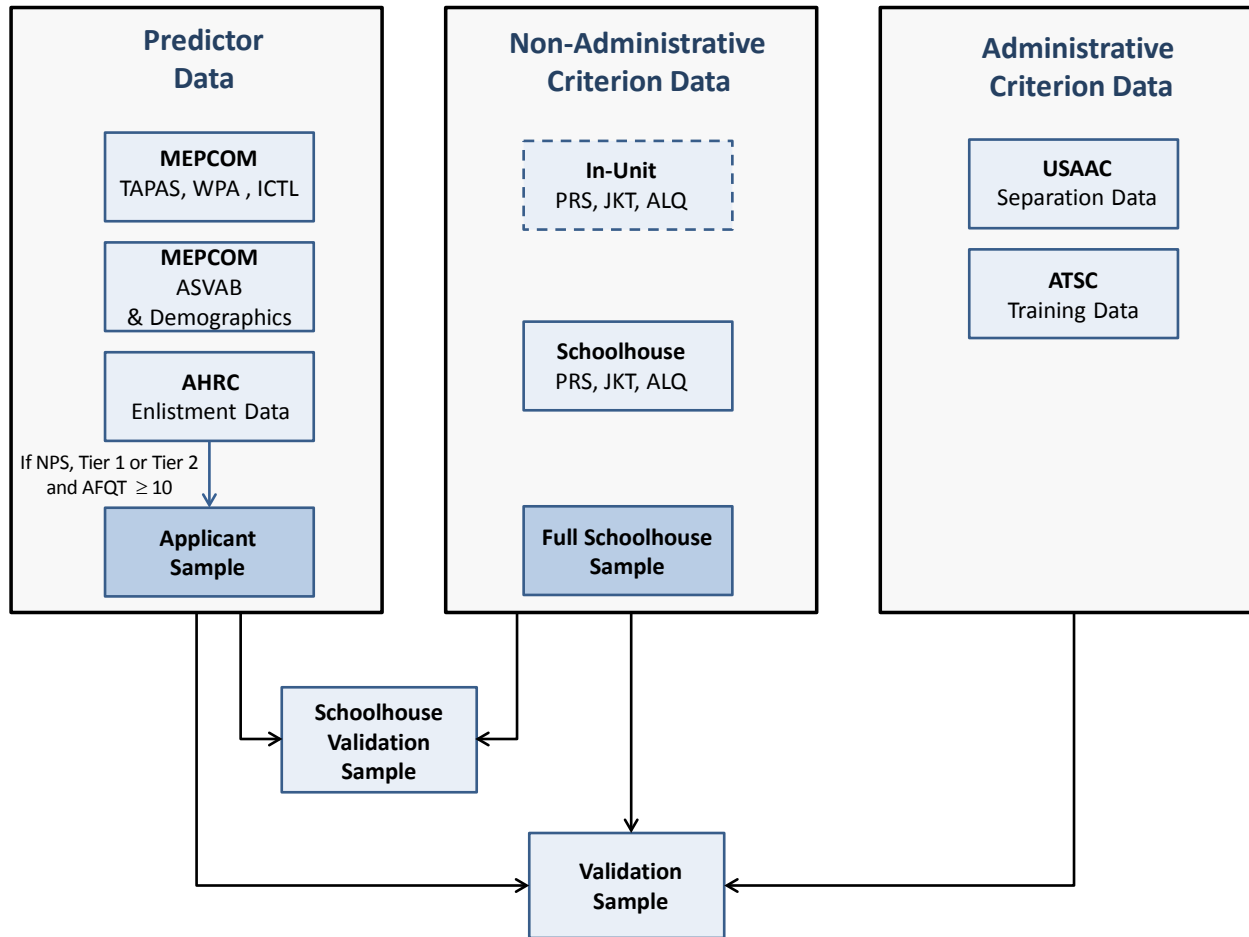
Predictor Data

MEPCOM
TAPAS, WPA , ICTL

MEPCOM
ASVAB
& Demographics

AHRC
Enlistment Data

If NPS, Tier 1 or Tier 2 and AFQT $\geq 10$

Applicant Sample

Non-Administrative Criterion Data

In-Unit
PRS, JKT, ALQ

Schoolhouse
PRS, JKT, ALQ

Full Schoolhouse Sample

Administrative Criterion Data

USAAC
Separation Data

ATSC
Training Data

Schoolhouse Validation Sample

Validation Sample